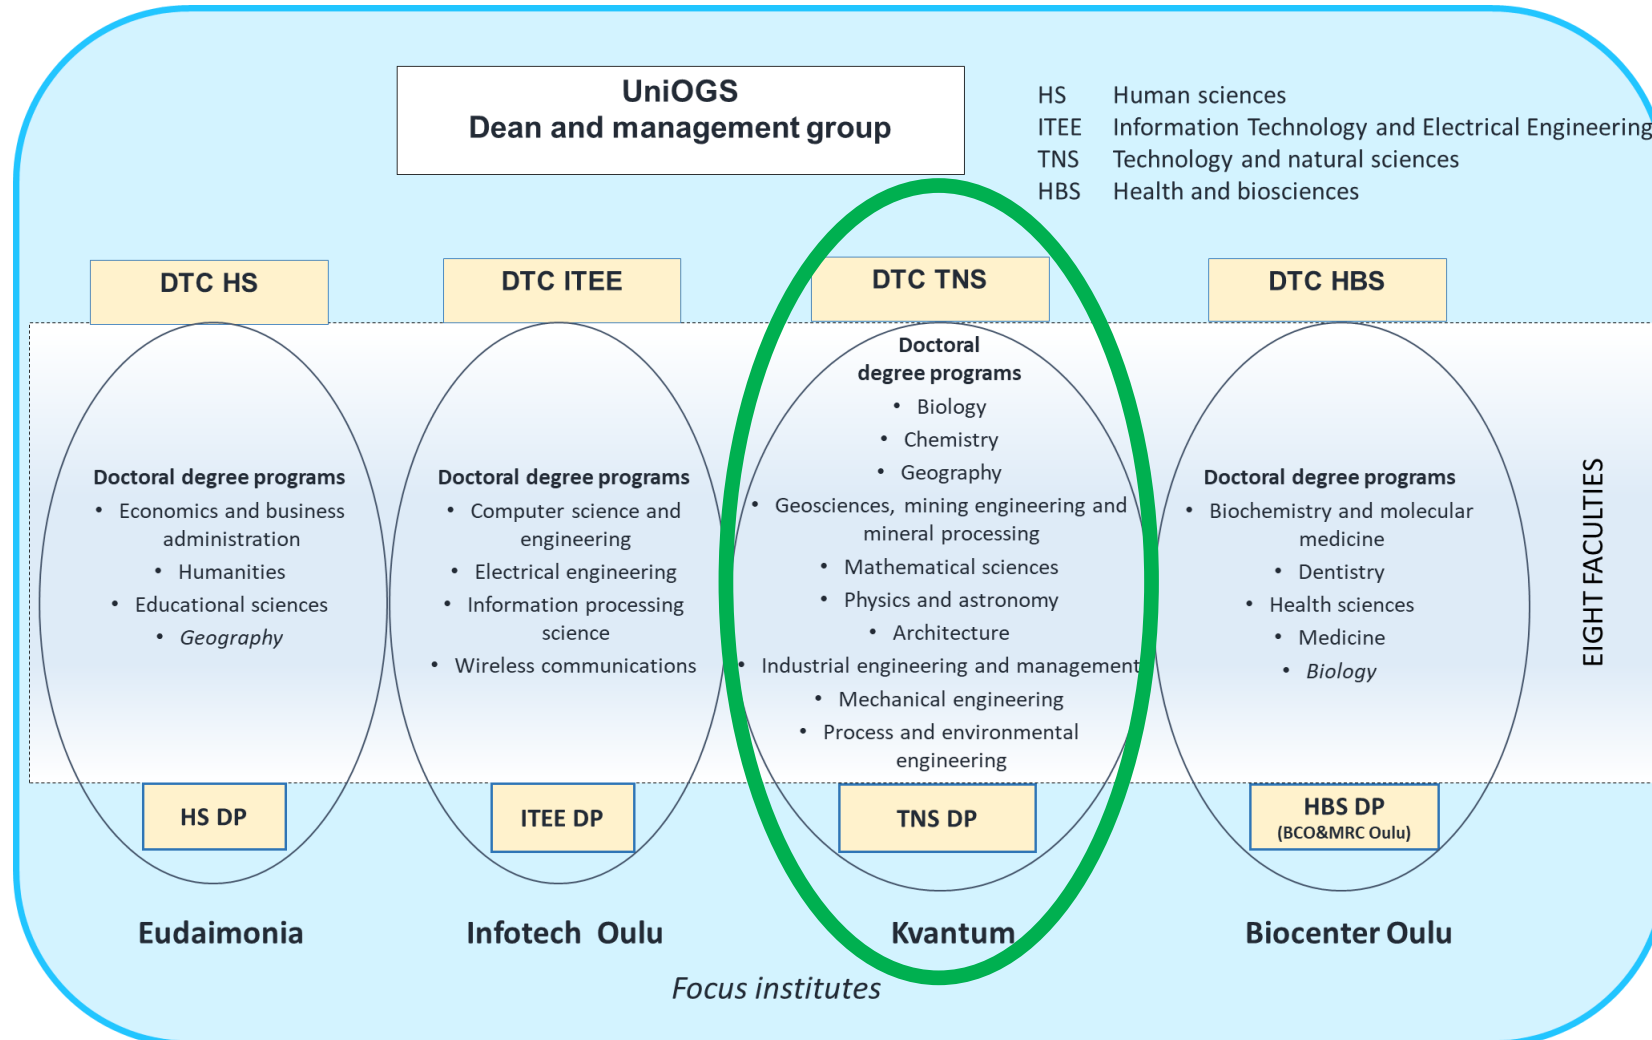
UniOGS
Dean and management group

HS Human sciences
ITEE Information Technology and Electrical Engineering
TNS Technology and natural sciences
HBS Health and biosciences

DTC HS

Doctoral degree programs
• Economics and business administration
• Humanities
• Educational sciences
• *Geography*

HS DP

Eudaimonia

DTC ITEE

Doctoral degree programs
• Computer science and engineering
• Electrical engineering
• Information processing science
• Wireless communications

ITEE DP

Infotech Oulu

DTC TNS

Doctoral degree programs
• Biology
• Chemistry
• Geography
• Geosciences, mining engineering and mineral processing
• Mathematical sciences
• Physics and astronomy
• Architecture
• Industrial engineering and management
• Mechanical engineering
• Process and environmental engineering

TNS DP

Kvantum

DTC HBS

Doctoral degree programs
• Biochemistry and molecular medicine
• Dentistry
• Health sciences
• Medicine
• *Biology*

HBS DP
(BCO&MRC Oulu)

Biocenter Oulu

EIGHT FACULTIES

*Focus institutes*